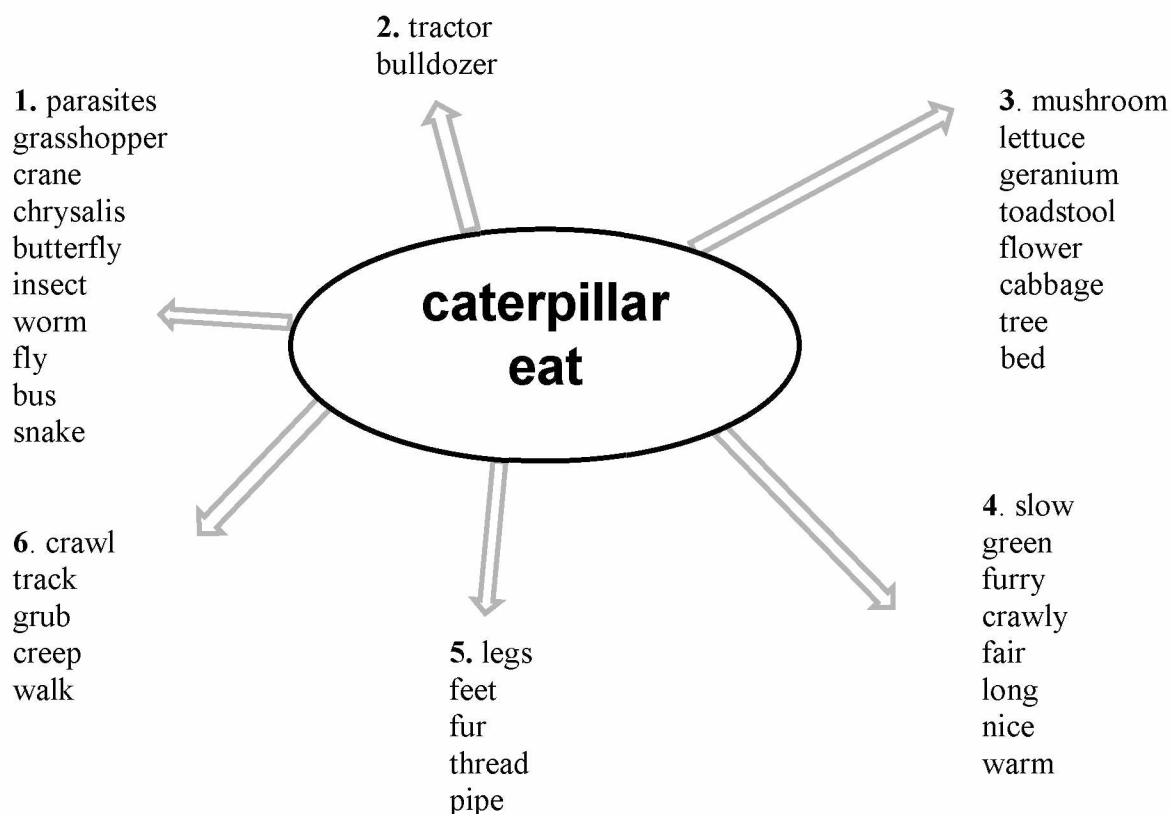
caterpillar
eat

1. parasites
grasshopper
crane
chrysalis
butterfly
insect
worm
fly
bus
snake

2. tractor
bulldozer

3. mushroom
lettuce
geranium
toadstool
flower
cabbage
tree
bed

4. slow
green
furry
crawly
fair
long
nice
warm

5. legs
feet
fur
thread
pipe

6. crawl
track
grub
creep
walk